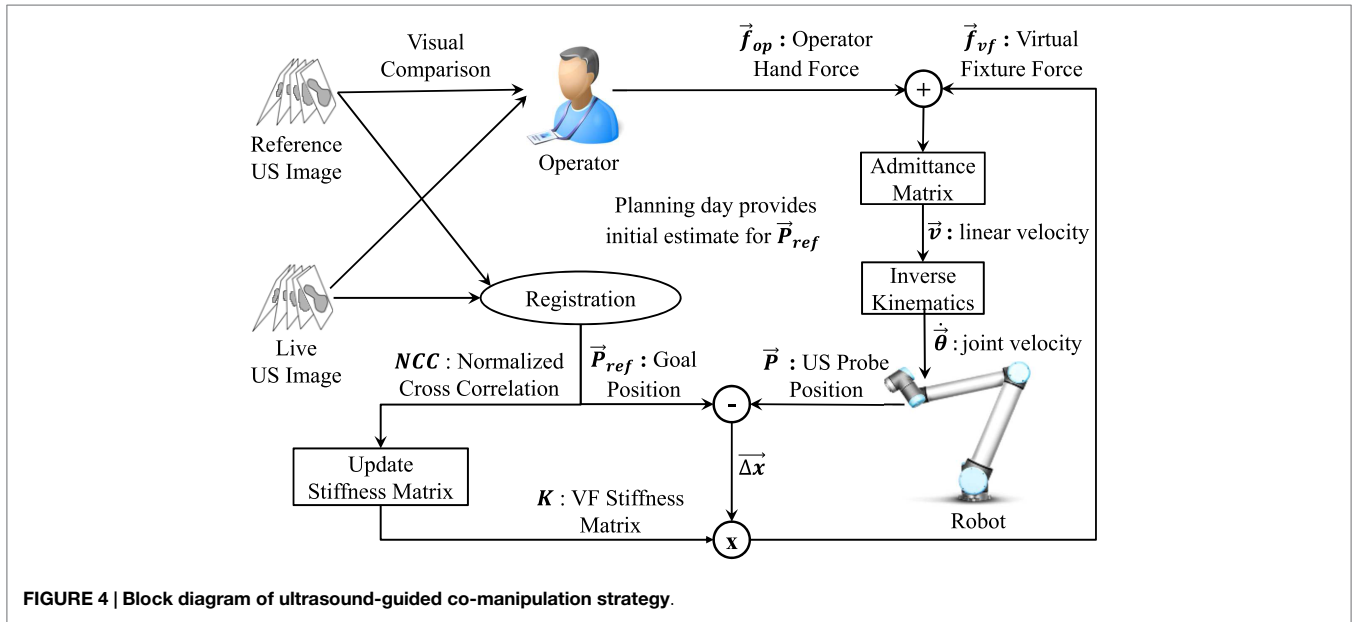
Visual Comparison

Reference US Image

Operator

$\vec{f}_{op}$ : Operator Hand Force

$\vec{f}_{vf}$ : Virtual Fixture Force

+

Admittance Matrix

$\vec{v}$ : linear velocity

Planning day provides initial estimate for $\vec{P}_{ref}$

Inverse Kinematics

$\dot{\vec{\theta}}$ : joint velocity

Live US Image

Registration

$NCC$ : Normalized Cross Correlation

$\vec{P}_{ref}$ : Goal Position

$\vec{P}$ : US Probe Position

-

$\overrightarrow{\Delta x}$

Update Stiffness Matrix

$K$ : VF Stiffness Matrix

x

Robot

FIGURE 4 | Block diagram of ultrasound-guided co-manipulation strategy.